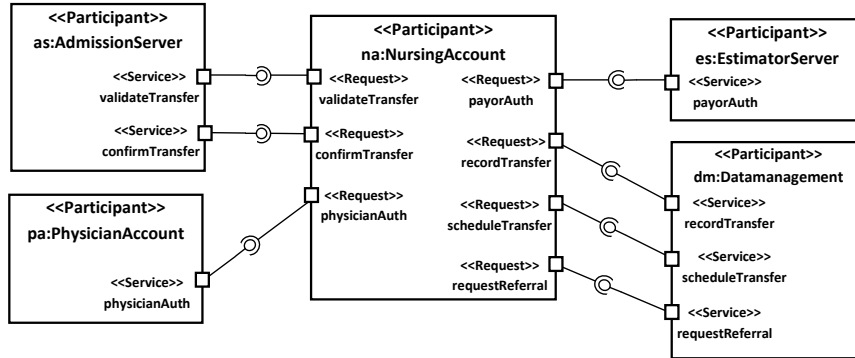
<<Participant>>
as:AdmissionServer

<<Service>>
validateTransfer

<<Service>>
confirmTransfer

<<Participant>>
pa:PhysicianAccount

<<Service>>
physicianAuth

<<Participant>>
na:NursingAccount

<<Request>>
validateTransfer

<<Request>>
confirmTransfer

<<Request>>
physicianAuth

<<Request>>
payorAuth

<<Request>>
recordTransfer

<<Request>>
scheduleTransfer

<<Request>>
requestReferral

<<Participant>>
es:EstimatorServer

<<Service>>
payorAuth

<<Participant>>
dm:Datamanagement

<<Service>>
recordTransfer

<<Service>>
scheduleTransfer

<<Service>>
requestReferral